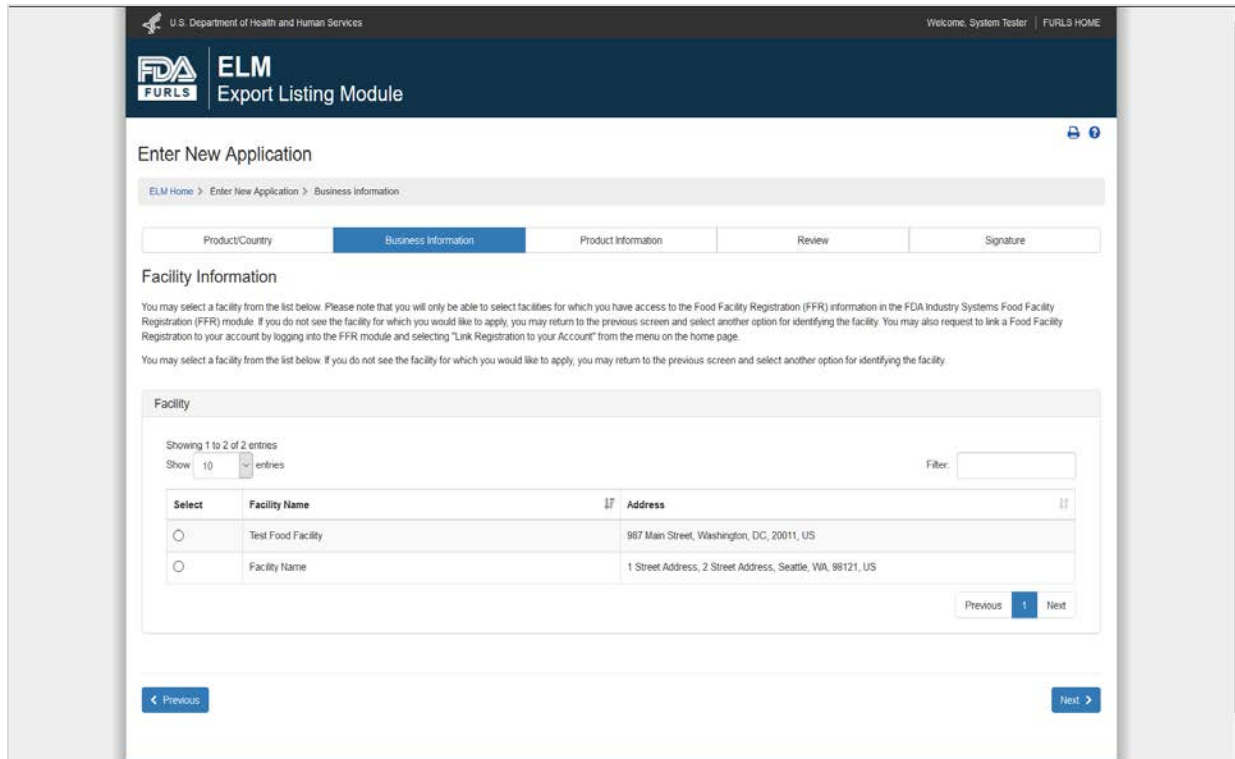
U.S. Department of Health and Human Services

Welcome, System Tester | FURLS HOME

FDA FURLS

ELM
Export Listing Module

Enter New Application

ELM Home > Enter New Application > Business Information

| Product/Country | Business Information | Product Information | Review | Signature |
|---|---|---|---|---|

Facility Information

You may select a facility from the list below. Please note that you will only be able to select facilities for which you have access to the Food Facility Registration (FFR) information in the FDA Industry Systems Food Facility Registration (FFR) module. If you do not see the facility for which you would like to apply, you may return to the previous screen and select another option for identifying the facility. You may also request to link a Food Facility Registration to your account by logging into the FFR module and selecting "Link Registration to your Account" from the menu on the home page.

You may select a facility from the list below. If you do not see the facility for which you would like to apply, you may return to the previous screen and select another option for identifying the facility.

Facility

Showing 1 to 2 of 2 entries
Show 10 entries

Filter:

| Select | Facility Name | Address |
|---|---|---|
| ○ | Test Food Facility | 987 Main Street, Washington, DC, 20011, US |
| ○ | Facility Name | 1 Street Address, 2 Street Address, Seattle, WA, 98121, US |

Previous 1 Next

< Previous

Next >